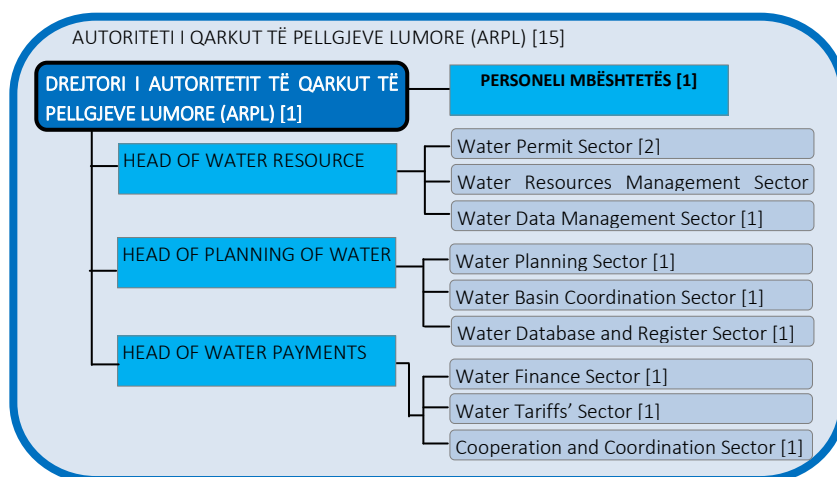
AUTORITETI I QARKUT TË PELLGJEVE LUMORE (ARPL) [15]

DREJTORI I AUTORITETIT TË QARKUT TË PELLGJEVE LUMORE (ARPL) [1]

PERSONELI MBËSHTETËS [1]

HEAD OF WATER RESOURCE

Water Permit Sector [2]

Water Resources Management Sector

Water Data Management Sector [1]

HEAD OF PLANNING OF WATER

Water Planning Sector [1]

Water Basin Coordination Sector [1]

Water Database and Register Sector [1]

HEAD OF WATER PAYMENTS

Water Finance Sector [1]

Water Tariffs' Sector [1]

Cooperation and Coordination Sector [1]